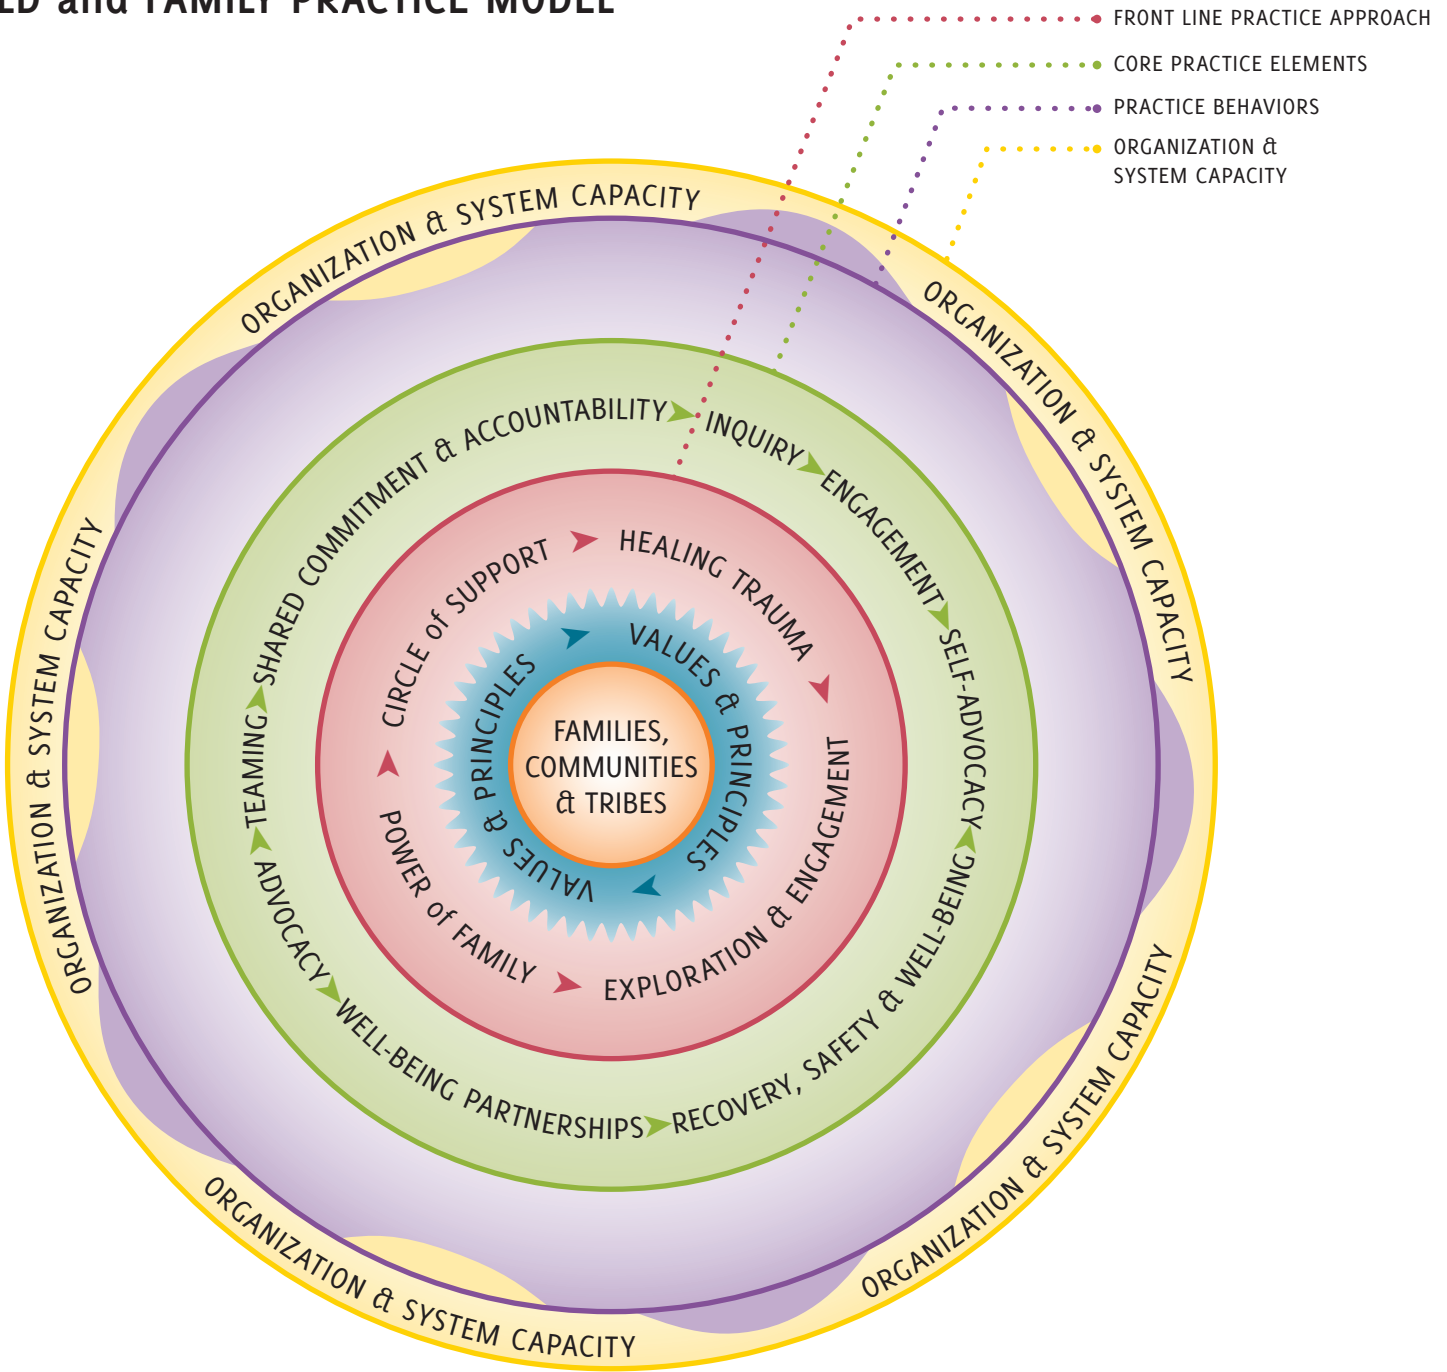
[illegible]LD and FAMILY PRACTICE MODEL

FRONT LINE PRACTICE APPROACH
CORE PRACTICE ELEMENTS
PRACTICE BEHAVIORS
ORGANIZATION & SYSTEM CAPACITY

ORGANIZATION & SYSTEM CAPACITY
ORGANIZATION & SYSTEM CAPACITY
ORGANIZATION & SYSTEM CAPACITY
ORGANIZATION & SYSTEM CAPACITY
ORGANIZATION & SYSTEM CAPACITY

SHARED COMMITMENT & ACCOUNTABILITY
INQUIRY
ENGAGEMENT
SELF-ADVOCACY
RECOVERY, SAFETY & WELL-BEING
WELL-BEING PARTNERSHIPS
ADVOCACY
TEAMING

CIRCLE of SUPPORT
HEALING TRAUMA
EXPLORATION & ENGAGEMENT
POWER of FAMILY

VALUES & PRINCIPLES
VALUES & PRINCIPLES

FAMILIES, COMMUNITIES & TRIBES